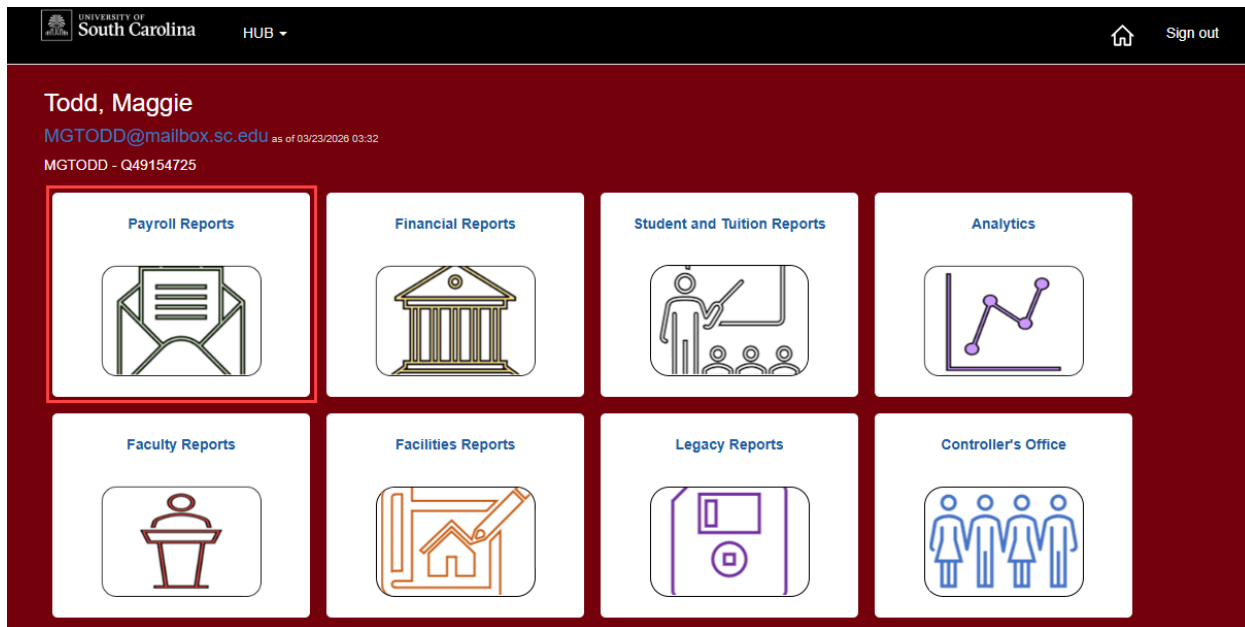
UNIVERSITY OF South Carolina

HUB

Sign out

Todd, Maggie

MGTODD@mailbox.sc.edu as of 03/23/2026 03:32

MGTODD - Q49154725

Payroll Reports

Financial Reports

Student and Tuition Reports

Analytics

Faculty Reports

Facilities Reports

Legacy Reports

Controller's Office